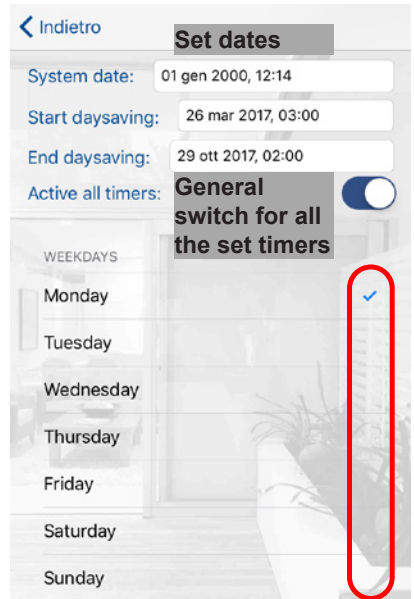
Indietro

Set dates

System date: 01 gen 2000, 12:14

Start daysaving: 26 mar 2017, 03:00

End daysaving: 29 ott 2017, 02:00

Active all timers:

General switch for all the set timers

WEEKDAYS

Monday ✓

Tuesday

Wednesday

Thursday

Friday

Saturday

Sunday